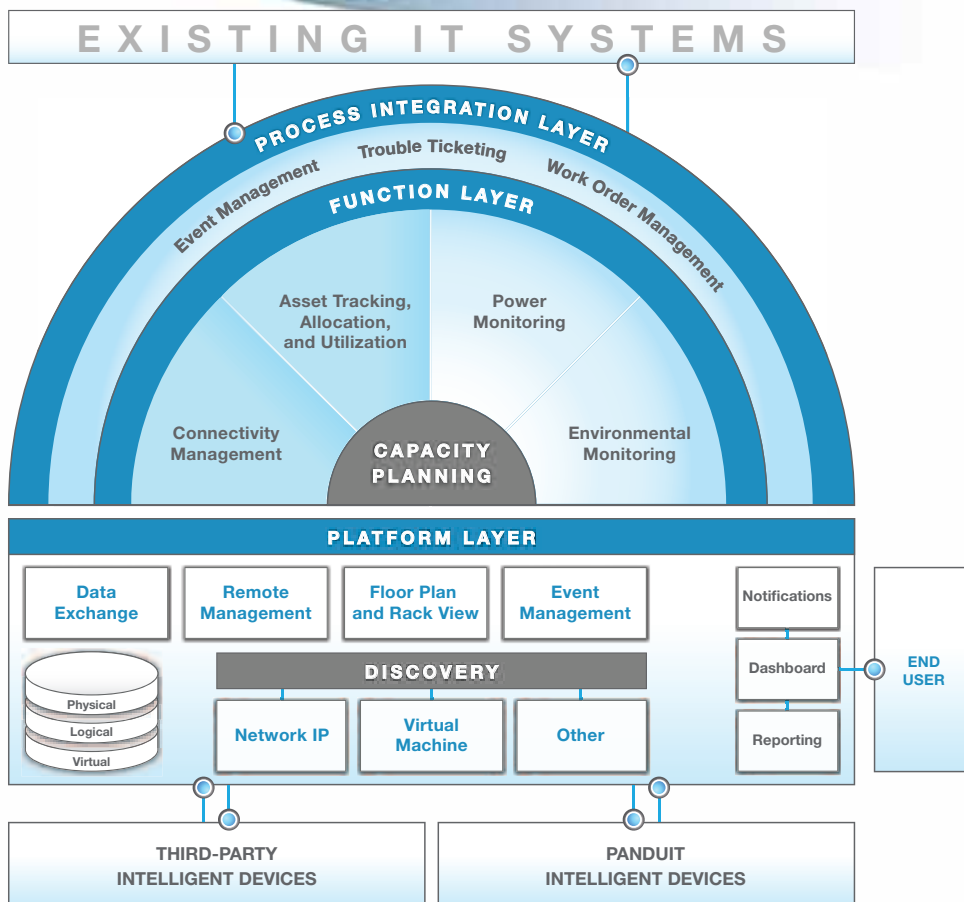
EXISTING IT SYSTEMS

PROCESS INTEGRATION LAYER

Event Management

Trouble Ticketing

Work Order Management

FUNCTION LAYER

Asset Tracking, Allocation, and Utilization

Power Monitoring

Connectivity Management

CAPACITY PLANNING

Environmental Monitoring

PLATFORM LAYER

Data Exchange

Remote Management

Floor Plan and Rack View

Event Management

Notifications

Dashboard

Reporting

END USER

Physical

Logical

Virtual

DISCOVERY

Network IP

Virtual Machine

Other

THIRD-PARTY INTELLIGENT DEVICES

PANDUIT INTELLIGENT DEVICES